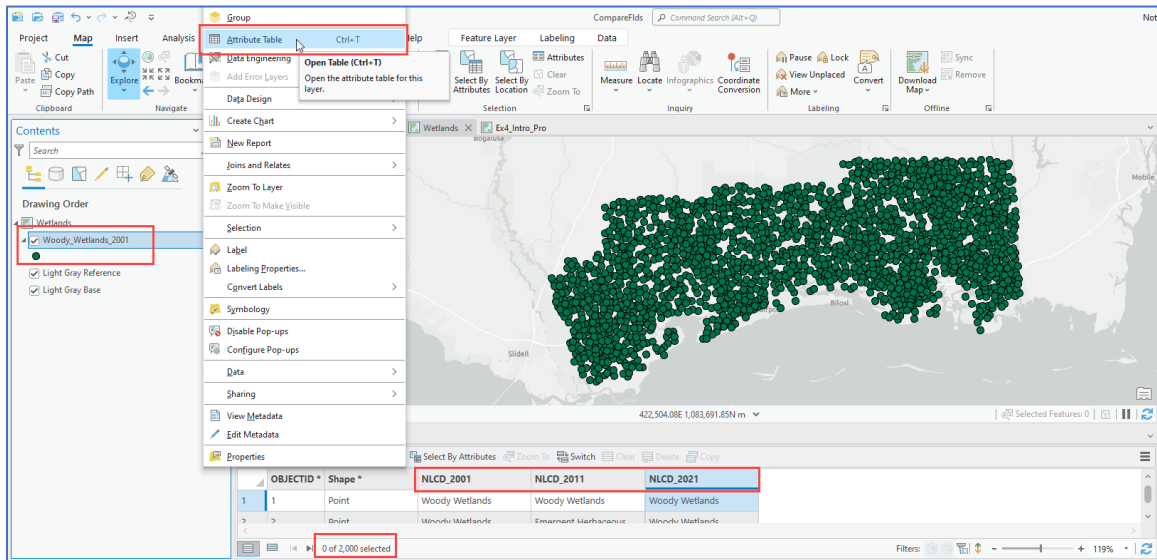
CompareFlds
Command Search (Alt+Q)
Not
Project
Map
Insert
Analysis
Help
Feature Layer
Labeling
Data
Cut
Copy
Paste
Copy Path
Clipboard
Explore
Bookm
Navigate
Group
Attribute Table Ctrl+T
Data Engineering
Add Error Layers
Open Table (Ctrl+T)
Open the attribute table for this layer.
Data Design
Create Chart
New Report
Joins and Relates
Zoom To Layer
Zoom To Make Visible
Selection
Label
Labeling Properties...
Convert Labels
Symbology
Disable Pop-ups
Configure Pop-ups
Data
Sharing
View Metadata
Edit Metadata
Properties
Select By Attributes
Select By Location
Attributes
Clear
Zoom To
Selection
Measure
Locate
Infographics
Coordinate Conversion
Inquiry
Pause
Lock
View Unplaced
More
Convert
Labeling
Download Map
Sync
Remove
Offline
Contents
Search
Drawing Order
Wetlands
Woody_Wetlands_2001
Light Gray Reference
Light Gray Base
Wetlands
Ex4_Intro_Pro
Bogalusa
Mobile
Biloxi
Slidell
422,504.08E 1,083,691.85N m
Selected Features: 0
Select By Attributes
Zoom To
Switch
Clear
Delete
Copy
| | OBJECTID * | Shape * | NLCD_2001 | NLCD_2011 | NLCD_2021 |
|---|---|---|---|---|---|
| 1 | 1 | Point | Woody Wetlands | Woody Wetlands | Woody Wetlands |
| 2 | 2 | Point | Woody Wetlands | Emergent Herbaceous | Woody Wetlands |
0 of 2,000 selected
Filters:
119%